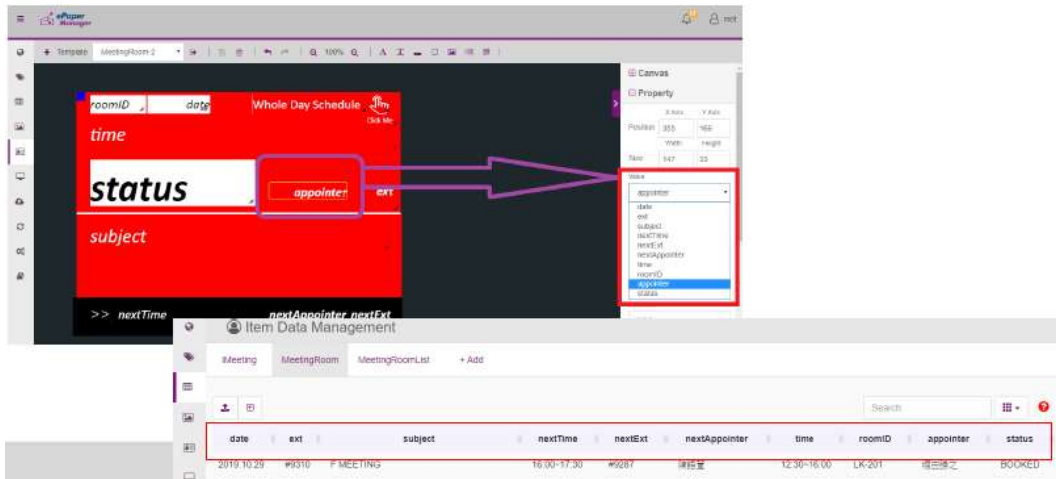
ePaper Manager

root

Template MeetingRoom 2

100%

roomID date Whole Day Schedule Click Me

time

status

appointer

ext

subject

>> nextTime

nextAppointer nextExt

Canvas

Property

X Axis Y Axis

Position 355 166

Width Height

Size 147 33

Value

appointer

date
ext
subject
nextTime
nextExt
nextAppointer
time
roomID
appointer
status

Item Data Management

iMeeting MeetingRoom MeetingRoomList + Add

Search

| date | ext | subject | nextTime | nextExt | nextAppointer | time | roomID | appointer | status |
|---|---|---|---|---|---|---|---|---|---|
| 2019.10.29 | #9310 | F MEETING | 16:00~17:30 | #9287 | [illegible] | 12:30~16:00 | LK-201 | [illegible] | BOOKED |